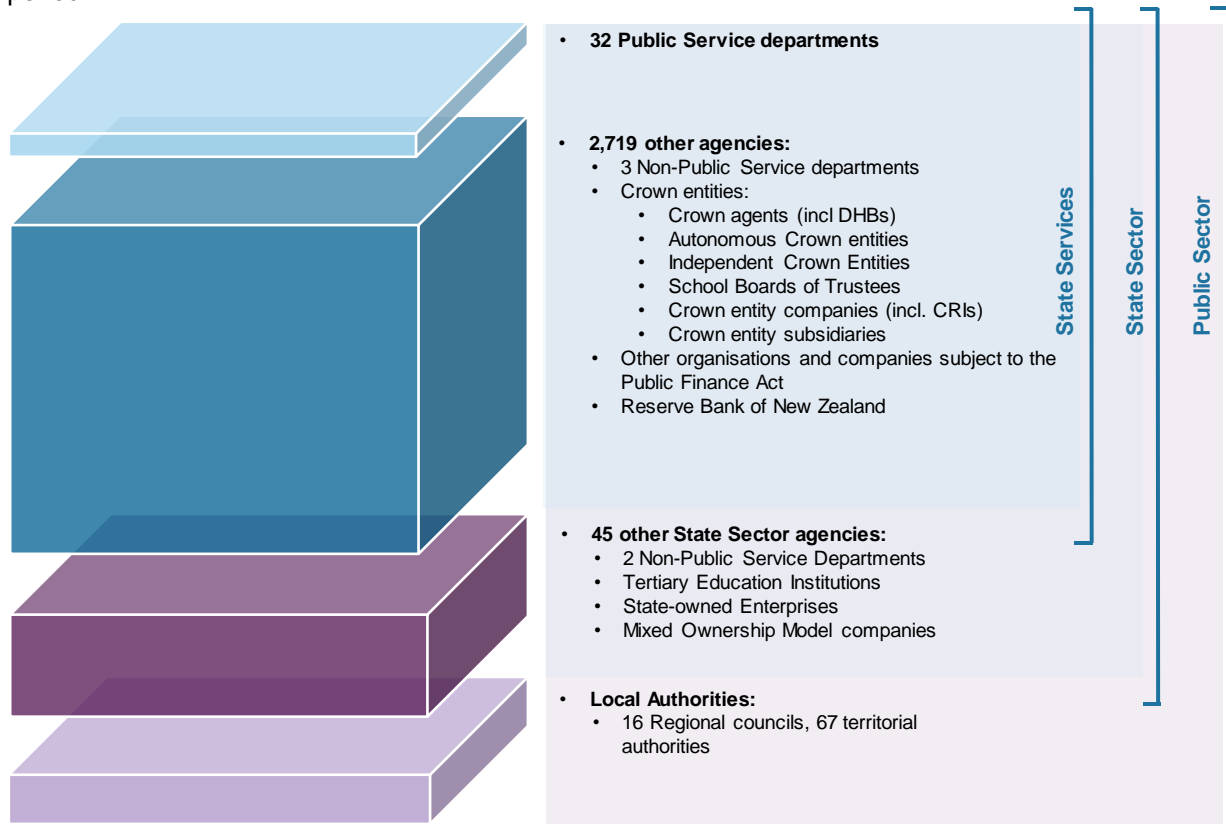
- **32 Public Service departments**

- **2,719 other agencies:**
  - 3 Non-Public Service departments
  - Crown entities:
    - Crown agents (incl DHBs)
    - Autonomous Crown entities
    - Independent Crown Entities
    - School Boards of Trustees
    - Crown entity companies (incl. CRIs)
    - Crown entity subsidiaries
  - Other organisations and companies subject to the Public Finance Act
  - Reserve Bank of New Zealand

- **45 other State Sector agencies:**
  - 2 Non-Public Service Departments
  - Tertiary Education Institutions
  - State-owned Enterprises
  - Mixed Ownership Model companies

- **Local Authorities:**
  - 16 Regional councils, 67 territorial authorities

State Services

State Sector

Public Sector